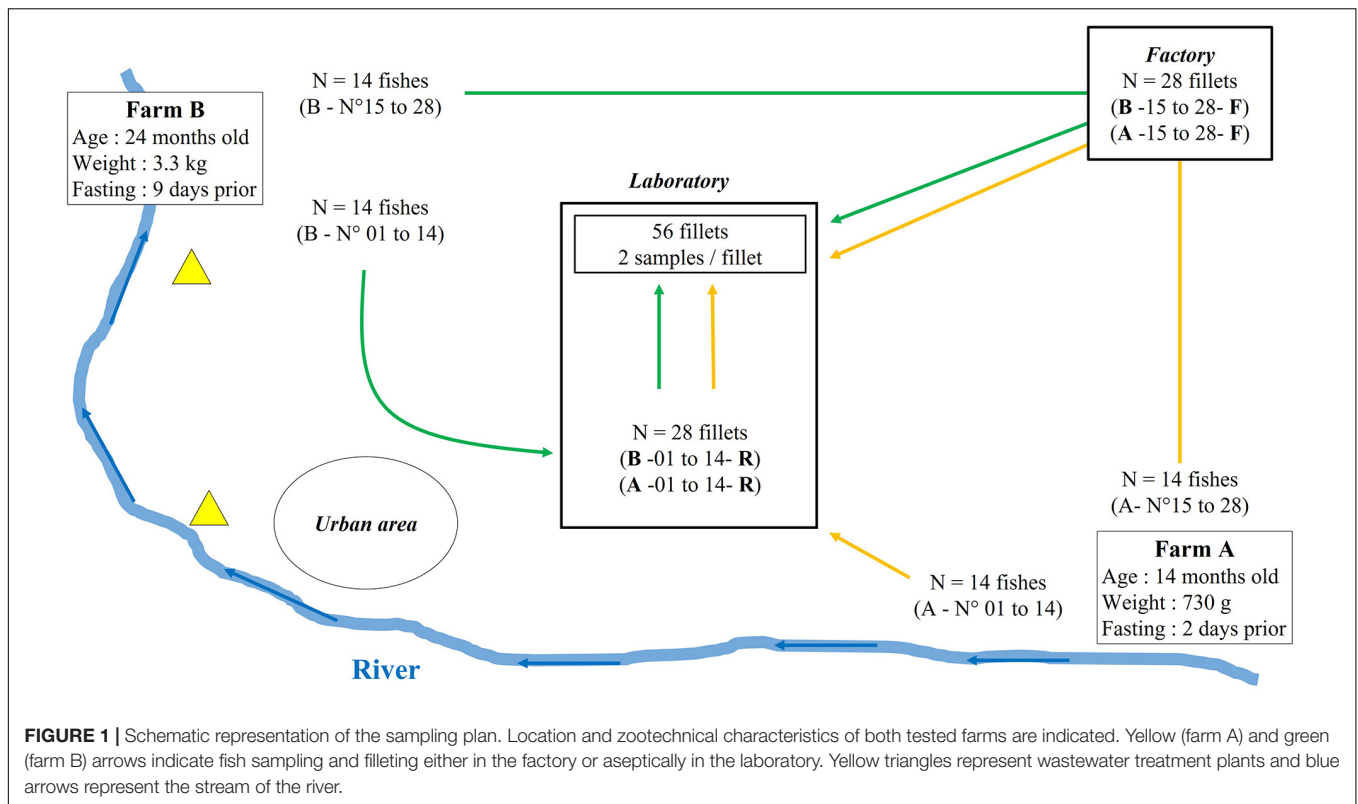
Farm B
Age : 24 months old
Weight : 3.3 kg
Fasting : 9 days prior

N = 14 fishes
(B - N°15 to 28)

Factory
N = 28 fillets
(B -15 to 28- F)
(A -15 to 28- F)

N = 14 fishes
(B - N° 01 to 14)

Laboratory

56 fillets
2 samples / fillet

N = 28 fillets
(B -01 to 14- R)
(A -01 to 14- R)

Urban area

N = 14 fishes
(A- N°15 to 28)

Farm A
Age : 14 months old
Weight : 730 g
Fasting : 2 days prior

N = 14 fishes
(A - N° 01 to 14)

River

FIGURE 1 | Schematic representation of the sampling plan. Location and zootechnical characteristics of both tested farms are indicated. Yellow (farm A) and green (farm B) arrows indicate fish sampling and filleting either in the factory or aseptically in the laboratory. Yellow triangles represent wastewater treatment plants and blue arrows represent the stream of the river.